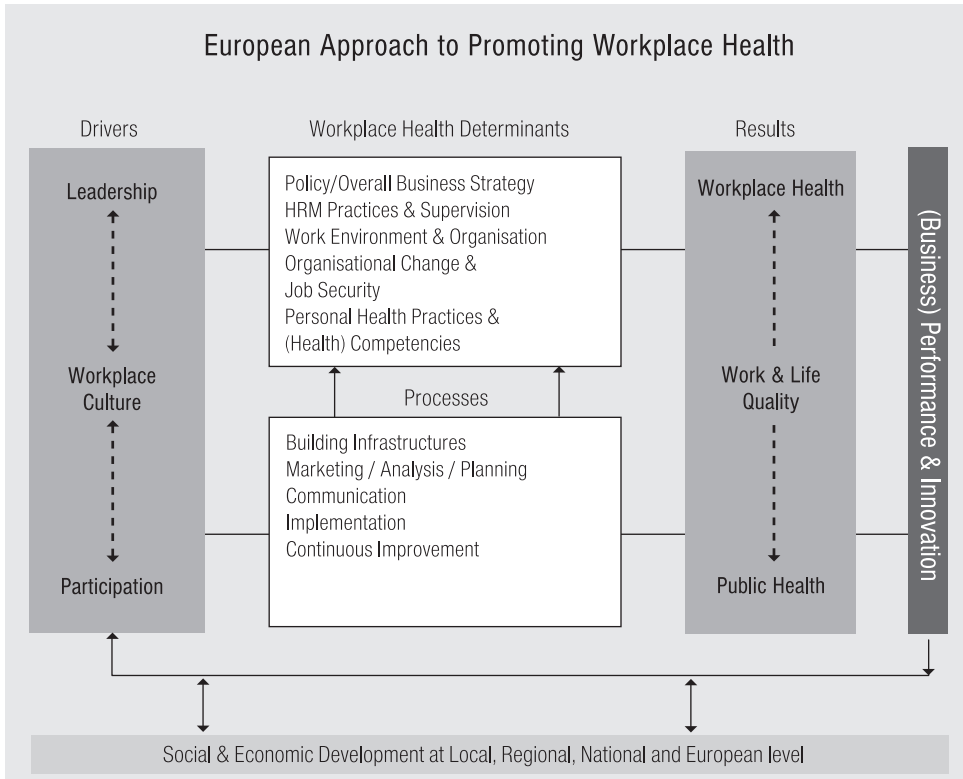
European Approach to Promoting Workplace Health

Drivers

Leadership

Workplace Culture

Participation

Workplace Health Determinants

Policy/Overall Business Strategy
HRM Practices & Supervision
Work Environment & Organisation
Organisational Change & Job Security
Personal Health Practices & (Health) Competencies

Processes

Building Infrastructures
Marketing / Analysis / Planning
Communication
Implementation
Continuous Improvement

Results

Workplace Health

Work & Life Quality

Public Health

(Business) Performance & Innovation

Social & Economic Development at Local, Regional, National and European level